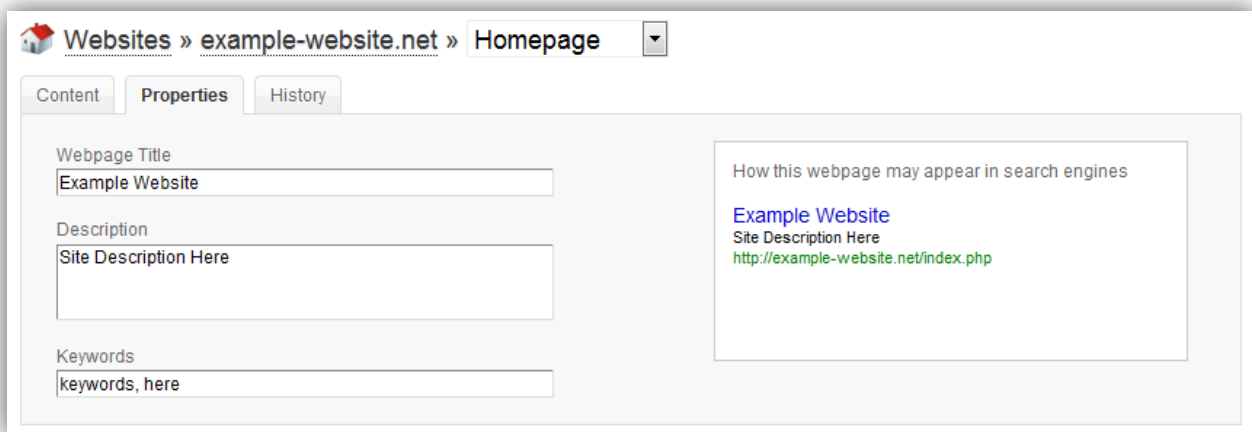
Websites » example-website.net » Homepage

Content
Properties
History

Webpage Title
Example Website

Description
Site Description Here

Keywords
keywords, here

How this webpage may appear in search engines

Example Website
Site Description Here
http://example-website.net/index.php